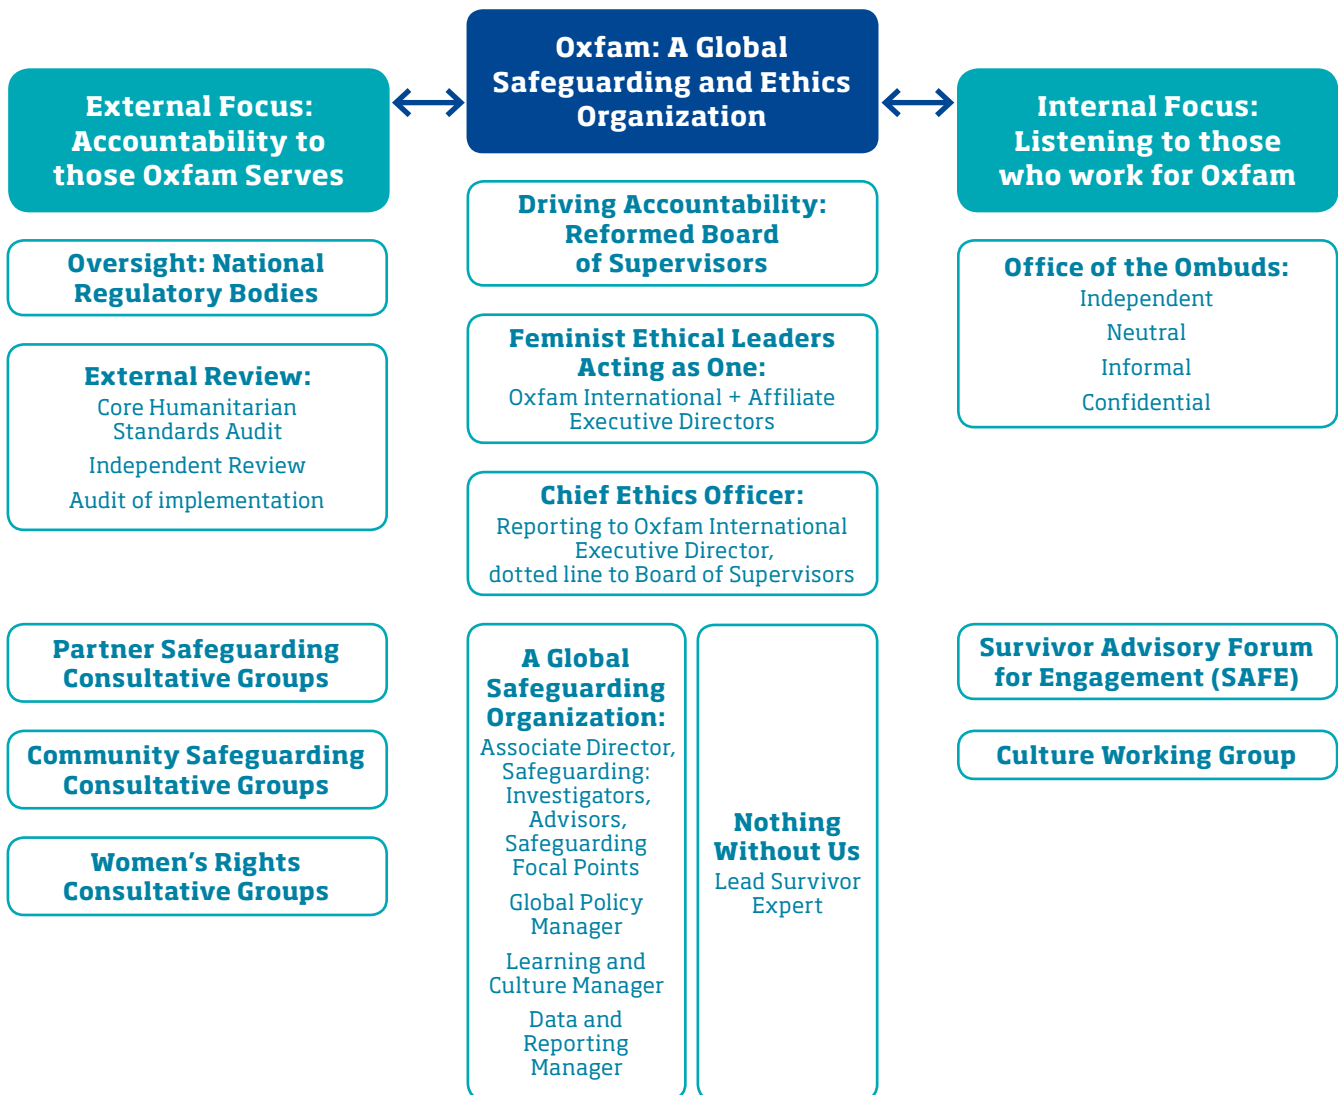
Oxfam: A Global Safeguarding and Ethics Organization

External Focus: Accountability to those Oxfam Serves

Internal Focus: Listening to those who work for Oxfam

Oversight: National Regulatory Bodies

External Review:
Core Humanitarian Standards Audit
Independent Review
Audit of implementation

Driving Accountability: Reformed Board of Supervisors

Feminist Ethical Leaders Acting as One:
Oxfam International + Affiliate Executive Directors

Chief Ethics Officer:
Reporting to Oxfam International Executive Director, dotted line to Board of Supervisors

Office of the Ombuds:
Independent
Neutral
Informal
Confidential

Partner Safeguarding Consultative Groups

Community Safeguarding Consultative Groups

Women's Rights Consultative Groups

A Global Safeguarding Organization:
Associate Director, Safeguarding: Investigators, Advisors, Safeguarding Focal Points
Global Policy Manager
Learning and Culture Manager
Data and Reporting Manager

Nothing Without Us
Lead Survivor Expert

Survivor Advisory Forum for Engagement (SAFE)

Culture Working Group